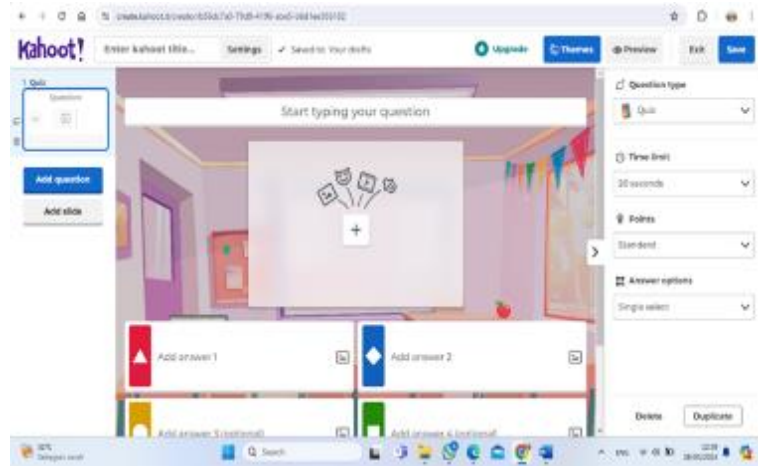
create.kahoot.it/creator/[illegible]

Kahoot!

Enter kahoot title...

Settings

✓ Saved to: Your drafts

Upgrade

Themes

Preview

Exit

Save

1 Quiz

Question

Add question

Add slide

Start typing your question

+

Add answer 1

Add answer 2

Add answer 3 (optional)

Add answer 4 (optional)

Question type

Quiz

Time limit

20 seconds

Points

Standard

Answer options

Single select

Delete

Duplicate

30°C

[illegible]

Search

ENG

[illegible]